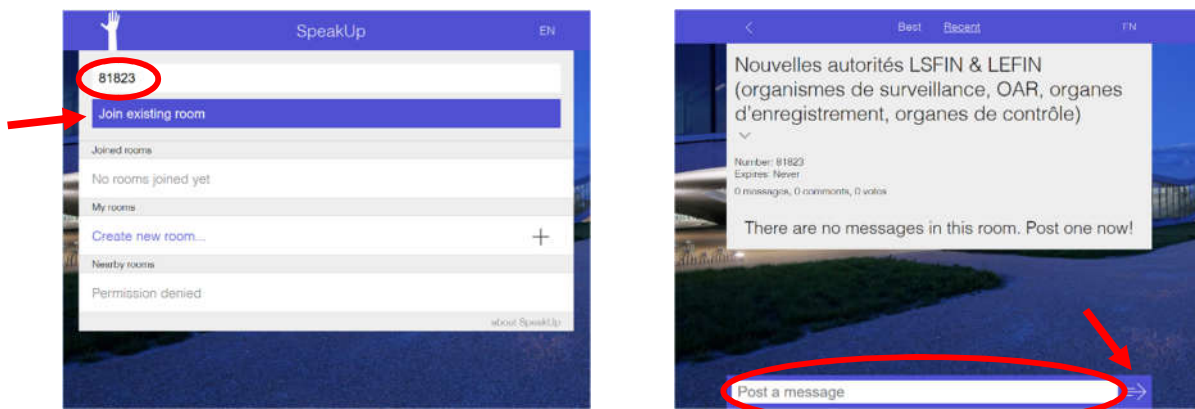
SpeakUp EN

81823

Join existing room

Joined rooms

No rooms joined yet

My rooms

Create new room... +

Nearby rooms

Permission denied

about SpeakUp

<

Best Recent

EN

Nouvelles autorités LSFIN & LEFIN (organismes de surveillance, OAR, organes d'enregistrement, organes de contrôle)

Number: 81823
Expires: Never
0 messages, 0 comments, 0 votes

There are no messages in this room. Post one now!

Post a message